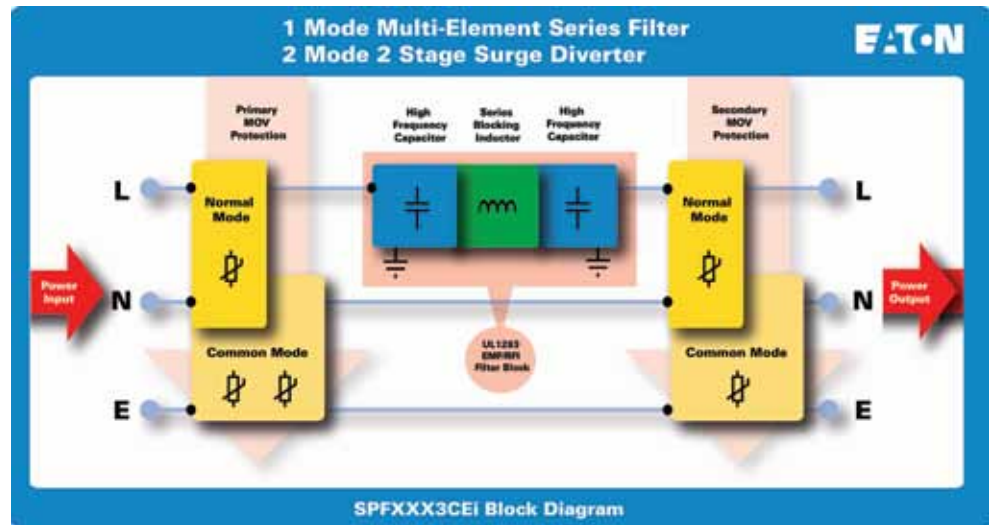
1 Mode Multi-Element Series Filter
2 Mode 2 Stage Surge Diverter

EATON

Primary MOV Protection

High Frequency Capacitor

Series Blocking Inductor

High Frequency Capacitor

Secondary MOV Protection

L

Normal Mode

Normal Mode

L

Power Input

N

N

Power Output

Common Mode

UL1283 EMI/RFI Filter Block

Common Mode

E

E

SPFXXX3CEi Block Diagram